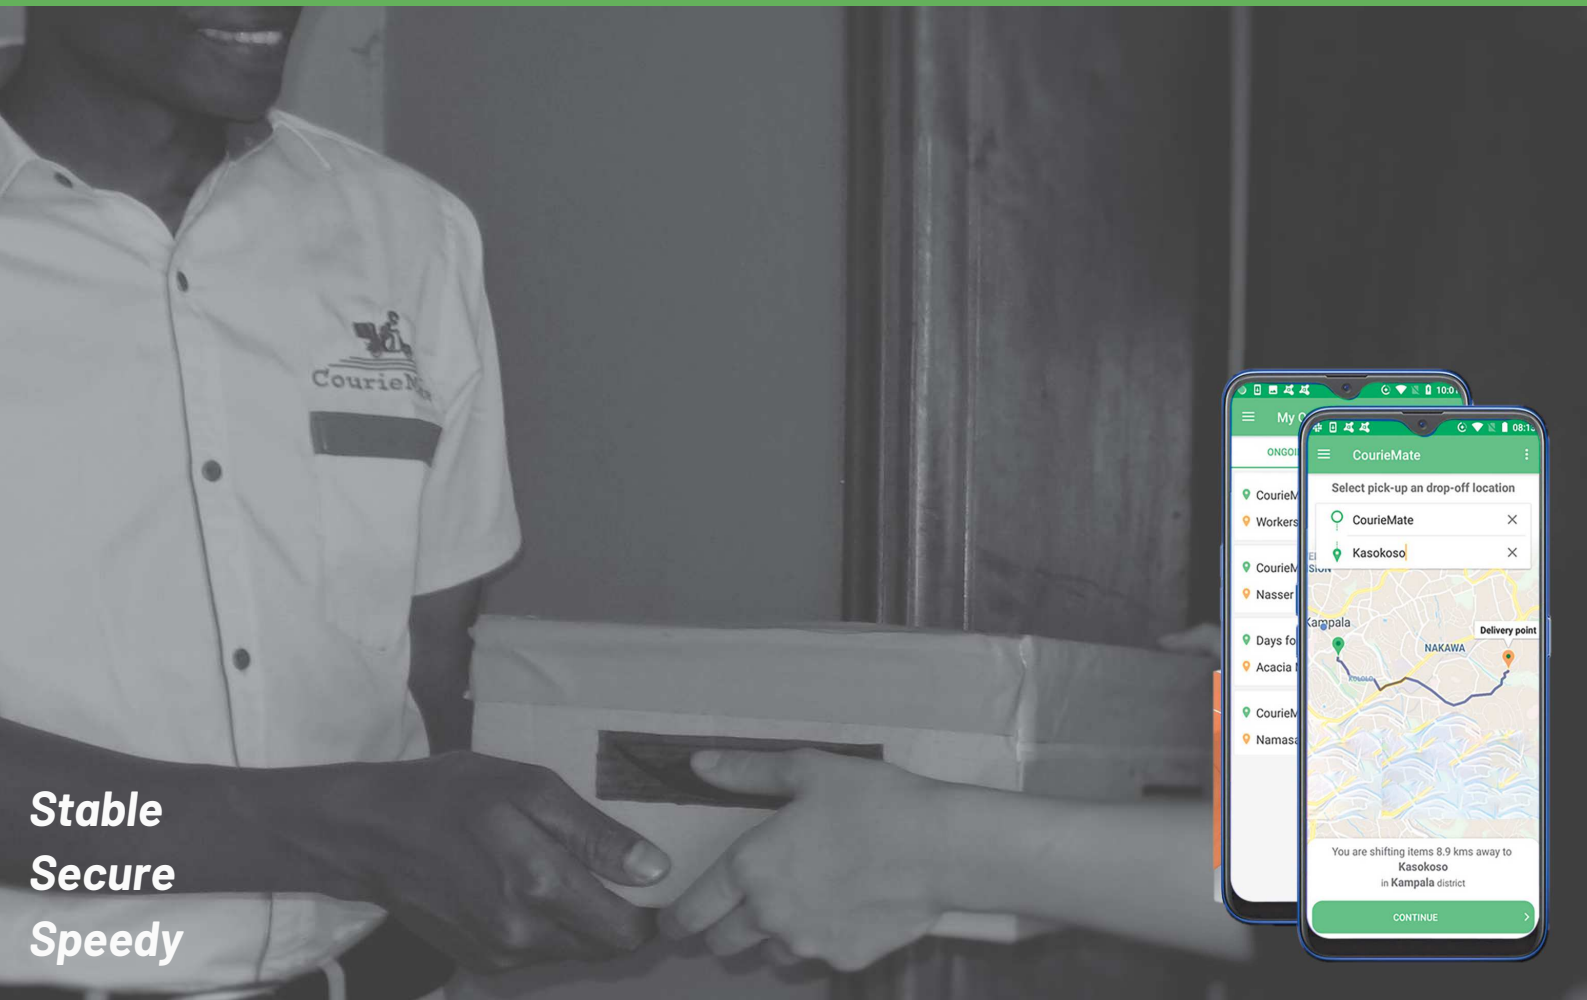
CourieM

Stable
Secure
Speedy

10:0
My C
ONGOI
CourieM
Workers
CourieM
Nasser
Days fo
Acacia
CourieM
Namasa

08:1
CourieMate
Select pick-up an drop-off location
CourieMate
Kasokoso
Kampala
NAKAWA
Delivery point
You are shifting items 8.9 kms away to
Kasokoso
in Kampala district
CONTINUE